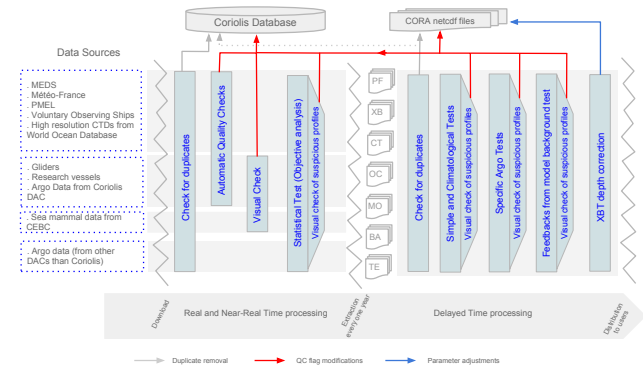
Coriolis Database

CORA netcdf files

Data Sources

. MEDS
. Météo-France
. PMEL
. Voluntary Observing Ships
. High resolution CTDs from World Ocean Database

. Gliders
. Research vessels
. Argo Data from Coriolis DAC

. Sea mammal data from CEBC

. Argo data (from other DACs than Coriolis)

Check for duplicates

Automatic Quality Checks

Visual Check

Statistical Test (Objective analysis)

Visual check of suspicious profiles

PF

XB

CT

OC

MO

BA

TE

Check for duplicates

Simple and Climatological Tests

Visual check of suspicious profiles

Specific Argo Tests

Visual check of suspicious profiles

Feedbacks from model background test

Visual check of suspicious profiles

XBT depth correction

Download

Real and Near-Real Time processing

Extraction every one year

Delayed Time processing

Distribution to users

Duplicate removal

QC flag modifications

Parameter adjustments